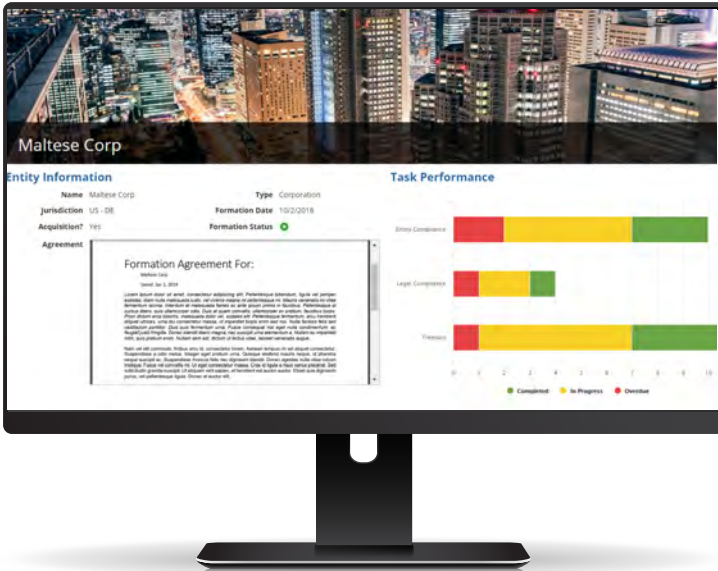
Maltese Corp

Entity Information

Name Maltese Corp
Type Corporation
Jurisdiction US - DE
Formation Date 10/2/2018
Acquisition? Yes
Formation Status
Agreement

Formation Agreement For:

Maltese Corp

Dated: Jan 1, 2018

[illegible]

Task Performance

Ethics Compliance
Legal Compliance
Treasury

0 1 2 3 4 5 6 7 8 9 10

Completed In Progress Overdue